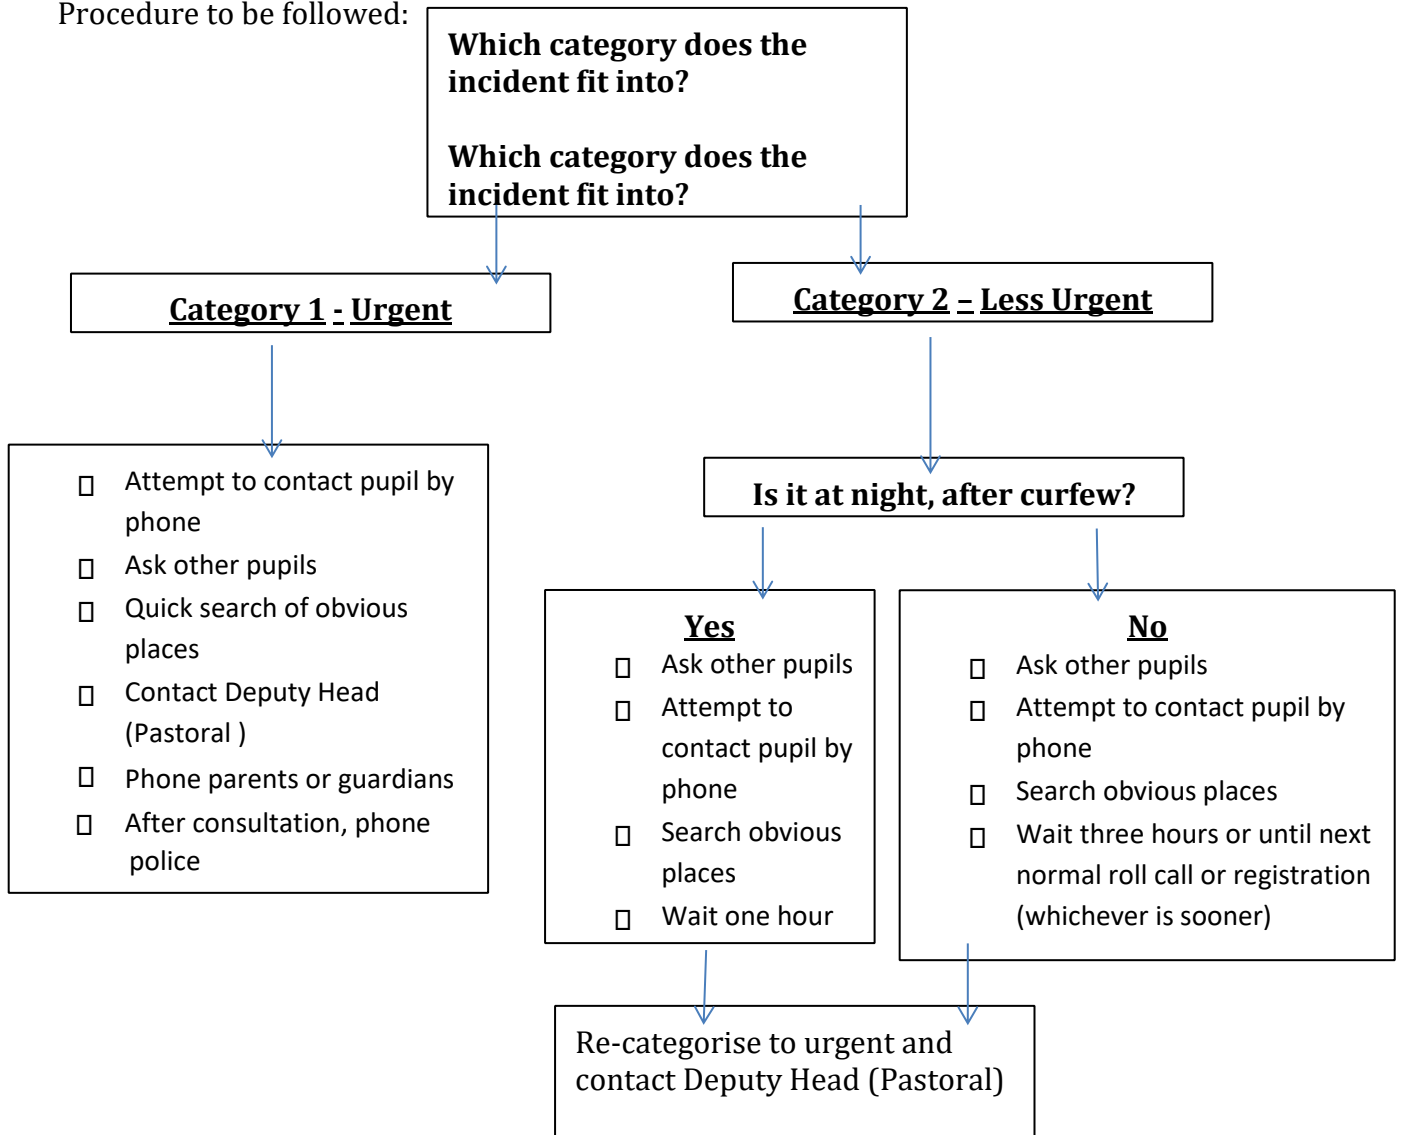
Procedure to be followed:

**Which category does the incident fit into?**

**Which category does the incident fit into?**

**Category 1 - Urgent**

**Category 2 – Less Urgent**

- Attempt to contact pupil by phone
- Ask other pupils
- Quick search of obvious places
- Contact Deputy Head (Pastoral )
- Phone parents or guardians
- After consultation, phone police

**Is it at night, after curfew?**

**Yes**
- Ask other pupils
- Attempt to contact pupil by phone
- Search obvious places
- Wait one hour

**No**
- Ask other pupils
- Attempt to contact pupil by phone
- Search obvious places
- Wait three hours or until next normal roll call or registration (whichever is sooner)

Re-categorise to urgent and contact Deputy Head (Pastoral)